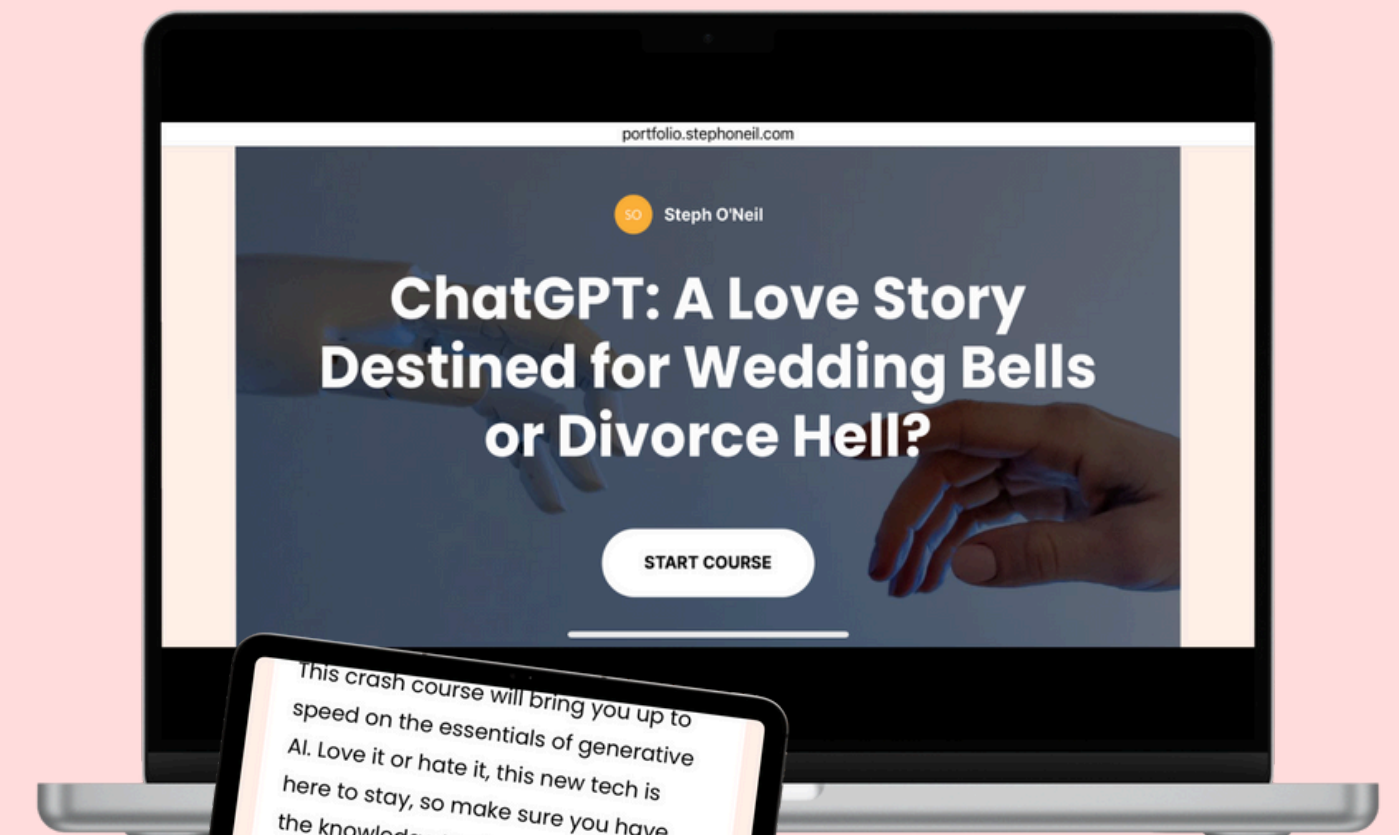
portfolio.stephoneil.com

SO Steph O'Neil

ChatGPT: A Love Story Destined for Wedding Bells or Divorce Hell?

START COURSE

This crash course will bring you up to speed on the essentials of generative AI. Love it or hate it, this new tech is here to stay, so make sure you have the knowled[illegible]